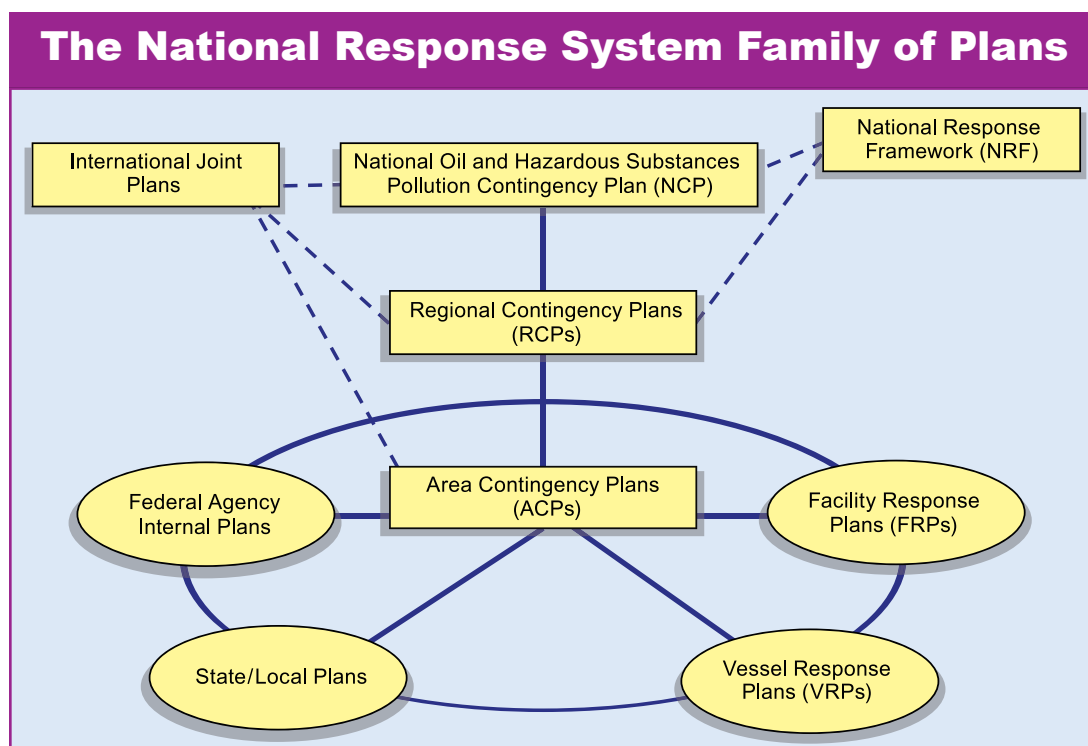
The National Response System Family of Plans

International Joint Plans

National Oil and Hazardous Substances Pollution Contingency Plan (NCP)

National Response Framework (NRF)

Regional Contingency Plans (RCPs)

Federal Agency Internal Plans

Area Contingency Plans (ACPs)

Facility Response Plans (FRPs)

State/Local Plans

Vessel Response Plans (VRPs)